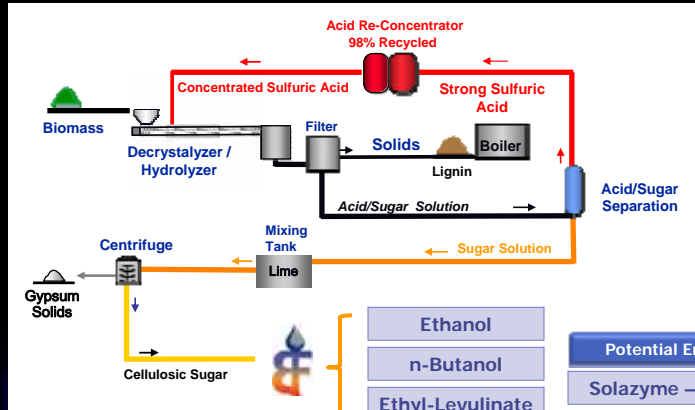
Acid Re-Concentrator
98% Recycled

Concentrated Sulfuric Acid

Strong Sulfuric Acid

Biomass

Decrystalyzer / Hydrolyzer

Filter

Solids

Boiler

Lignin

Acid/Sugar Solution

Acid/Sugar Separation

Sugar Solution

Centrifuge

Mixing Tank

Lime

Gypsum Solids

Cellulosic Sugar

Ethanol

n-Butanol

Ethyl-Levulinate

Potential E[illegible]

Solazyme –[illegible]